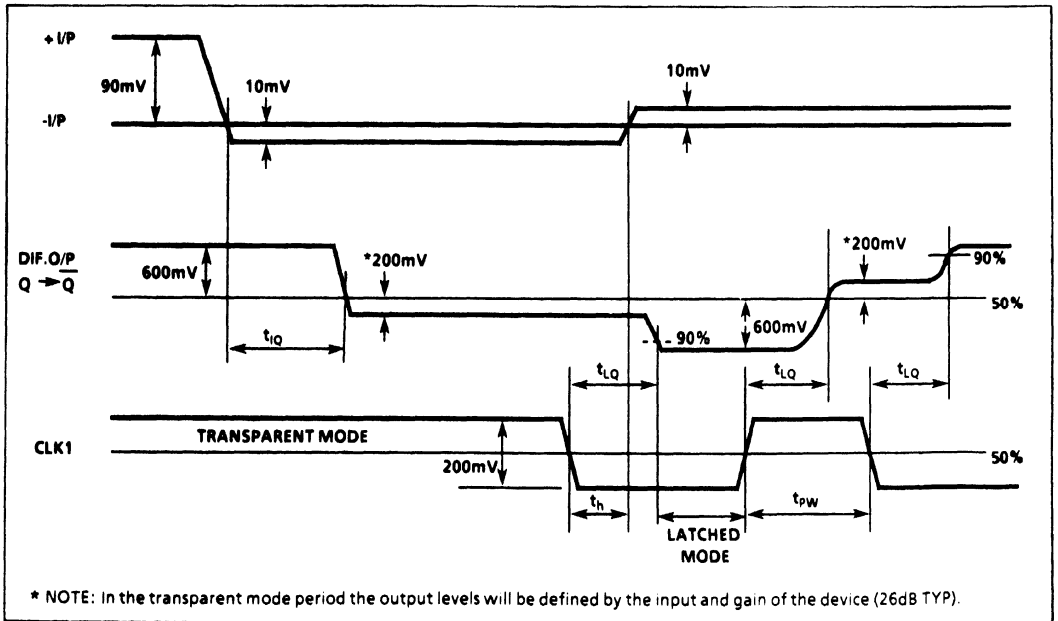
+ I/P

90mV

10mV

-I/P

10mV

DIF.O/P
Q $\rightarrow \overline{Q}$

600mV

*200mV

$t_{IQ}$

- 90%

600mV

*200mV

90%

50%

$t_{LQ}$

$t_{LQ}$

$t_{LQ}$

CLK1

TRANSPARENT MODE

200mV

50%

$t_h$

$t_{PW}$

LATCHED MODE

* NOTE: In the transparent mode period the output levels will be defined by the input and gain of the device (26dB TYP).